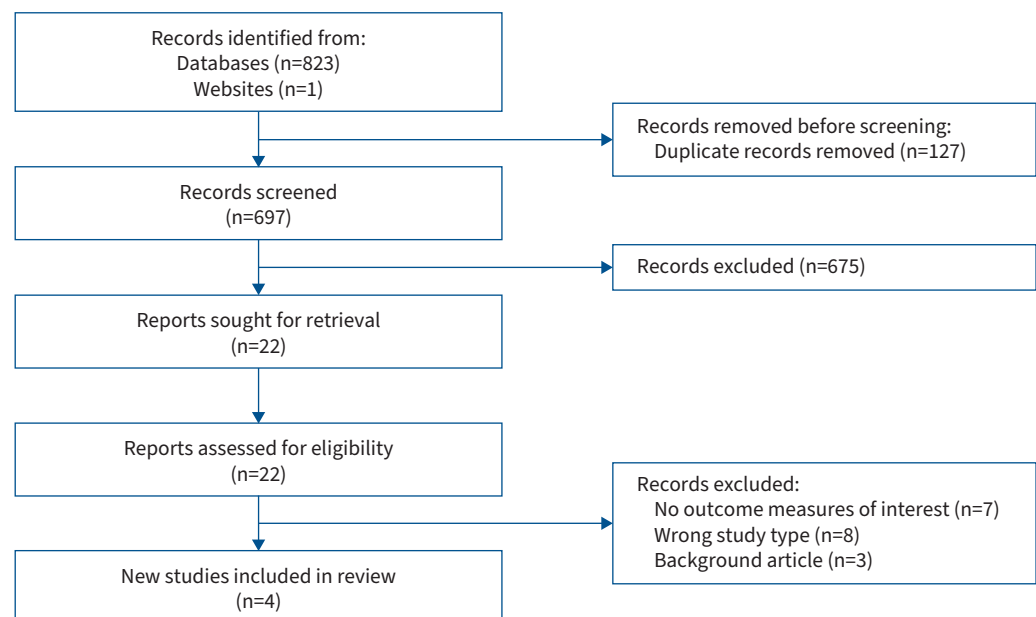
Records identified from:
Databases (n=823)
Websites (n=1)

Records removed before screening:
Duplicate records removed (n=127)

Records screened
(n=697)

Records excluded (n=675)

Reports sought for retrieval
(n=22)

Reports assessed for eligibility
(n=22)

Records excluded:
No outcome measures of interest (n=7)
Wrong study type (n=8)
Background article (n=3)

New studies included in review
(n=4)